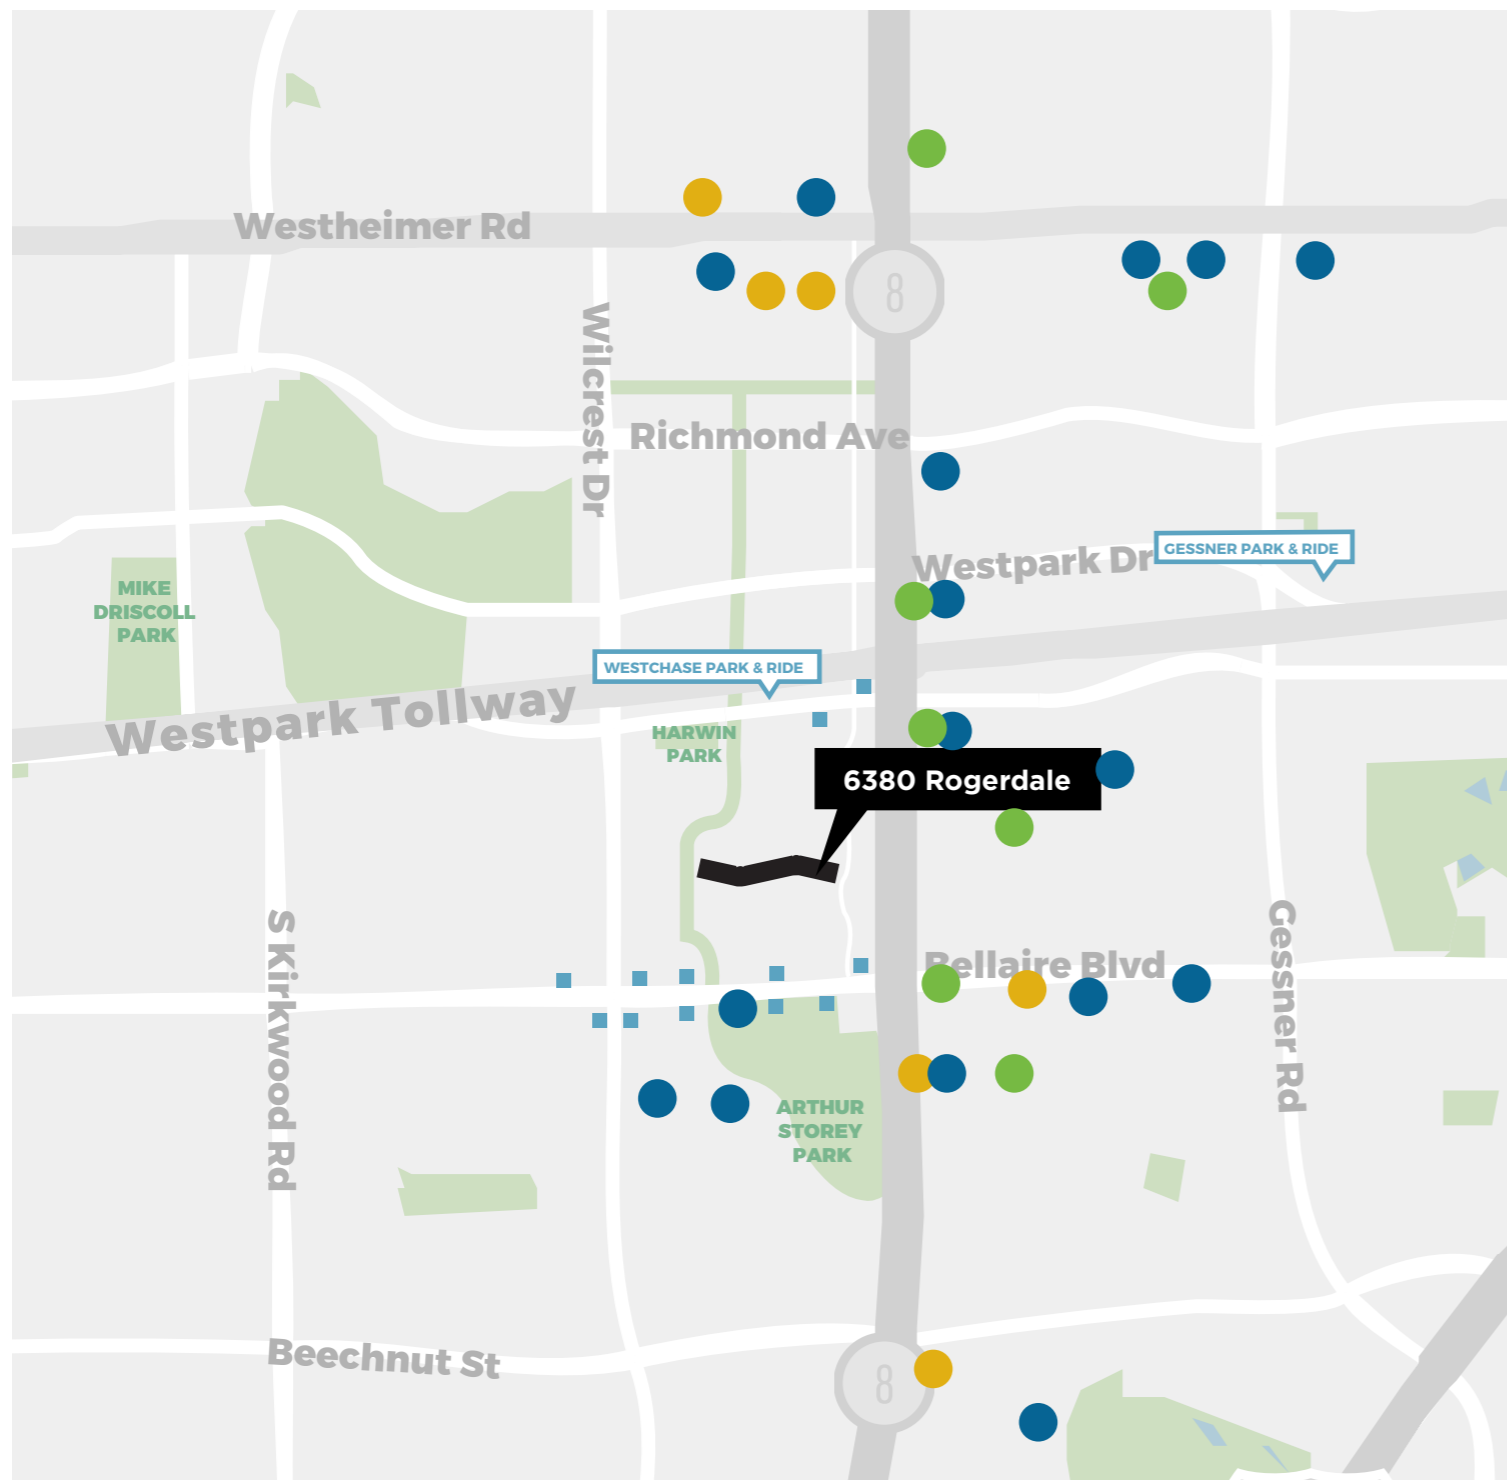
Westheimer Rd

8

Wilcrest Dr

Richmond Ave

Westpark Dr

GESSNER PARK & RIDE

MIKE DRISCOLL PARK

WESTCHASE PARK & RIDE

Westpark Tollway

HARWIN PARK

6380 Rogerdale

S Kirkwood Rd

Bellaire Blvd

Gessner Rd

ARTHUR STOREY PARK

Beechnut St

8